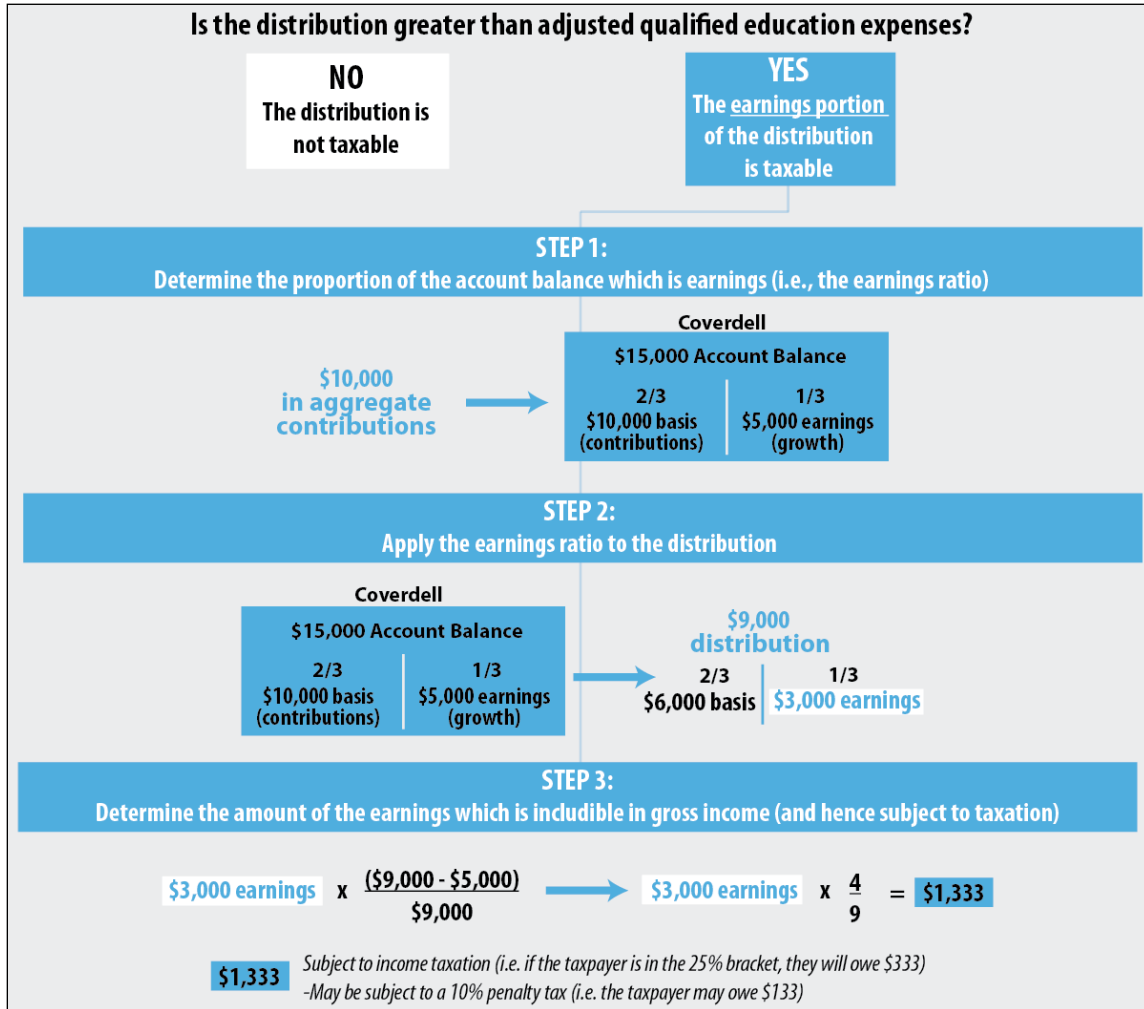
Is the distribution greater than adjusted qualified education expenses?

NO
The distribution is not taxable

YES
The earnings portion of the distribution is taxable

STEP 1:
Determine the proportion of the account balance which is earnings (i.e., the earnings ratio)

$10,000 in aggregate contributions

Coverdell
$15,000 Account Balance
2/3
$10,000 basis (contributions)
1/3
$5,000 earnings (growth)

STEP 2:
Apply the earnings ratio to the distribution

Coverdell
$15,000 Account Balance
2/3
$10,000 basis (contributions)
1/3
$5,000 earnings (growth)

$9,000 distribution
2/3
$6,000 basis
1/3
$3,000 earnings

STEP 3:
Determine the amount of the earnings which is includible in gross income (and hence subject to taxation)

$3,000 earnings x $\frac{(\$9,000 - \$5,000)}{\$9,000}$ $3,000 earnings x $\frac{4}{9}$ = $1,333

$1,333 Subject to income taxation (i.e. if the taxpayer is in the 25% bracket, they will owe $333)
-May be subject to a 10% penalty tax (i.e. the taxpayer may owe $133)